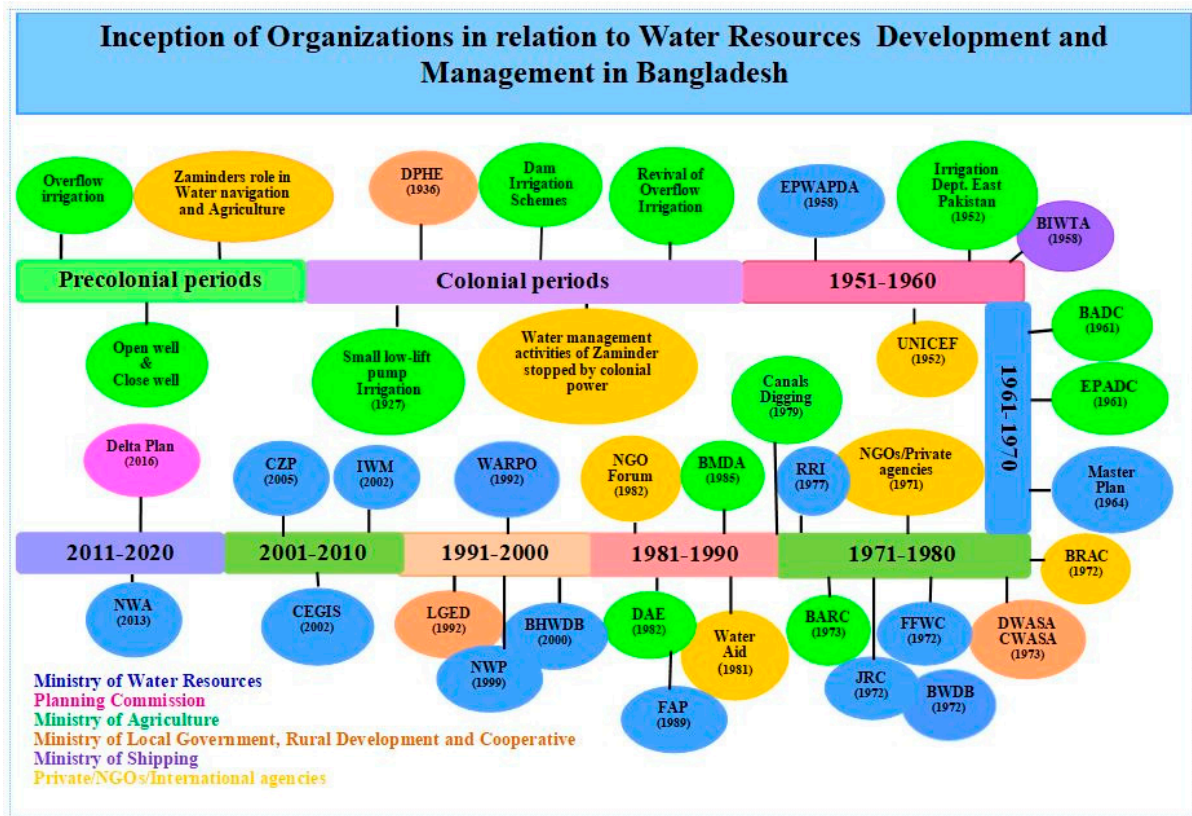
Inception of Organizations in relation to Water Resources Development and Management in Bangladesh

Overflow irrigation

Zaminders role in Water navigation and Agriculture

DPHE (1936)

Dam Irrigation Schemes

Revival of Overflow Irrigation

EPWAPDA (1958)

Irrigation Dept. East Pakistan (1952)

BIWTA (1958)

Precolonial periods

Colonial periods

1951-1960

Open well & Close well

Small low-lift pump Irrigation (1927)

Water management activities of Zaminder stopped by colonial power

UNICEF (1952)

1961-1970

BADC (1961)

EPADC (1961)

Master Plan (1964)

Delta Plan (2016)

CZP (2005)

IWM (2002)

WARPO (1992)

NGO Forum (1982)

BMDA (1985)

Canals Digging (1979)

RRI (1977)

NGOs/Private agencies (1971)

2011-2020

2001-2010

1991-2000

1981-1990

1971-1980

BRAC (1972)

NWA (2013)

CEGIS (2002)

LGED (1992)

NWP (1999)

BHWDB (2000)

DAE (1982)

FAP (1989)

Water Aid (1981)

BARC (1973)

JRC (1972)

FFWC (1972)

BWDB (1972)

DWASA CWASA (1973)

Ministry of Water Resources
Planning Commission
Ministry of Agriculture
Ministry of Local Government, Rural Development and Cooperative
Ministry of Shipping
Private/NGOs/International agencies